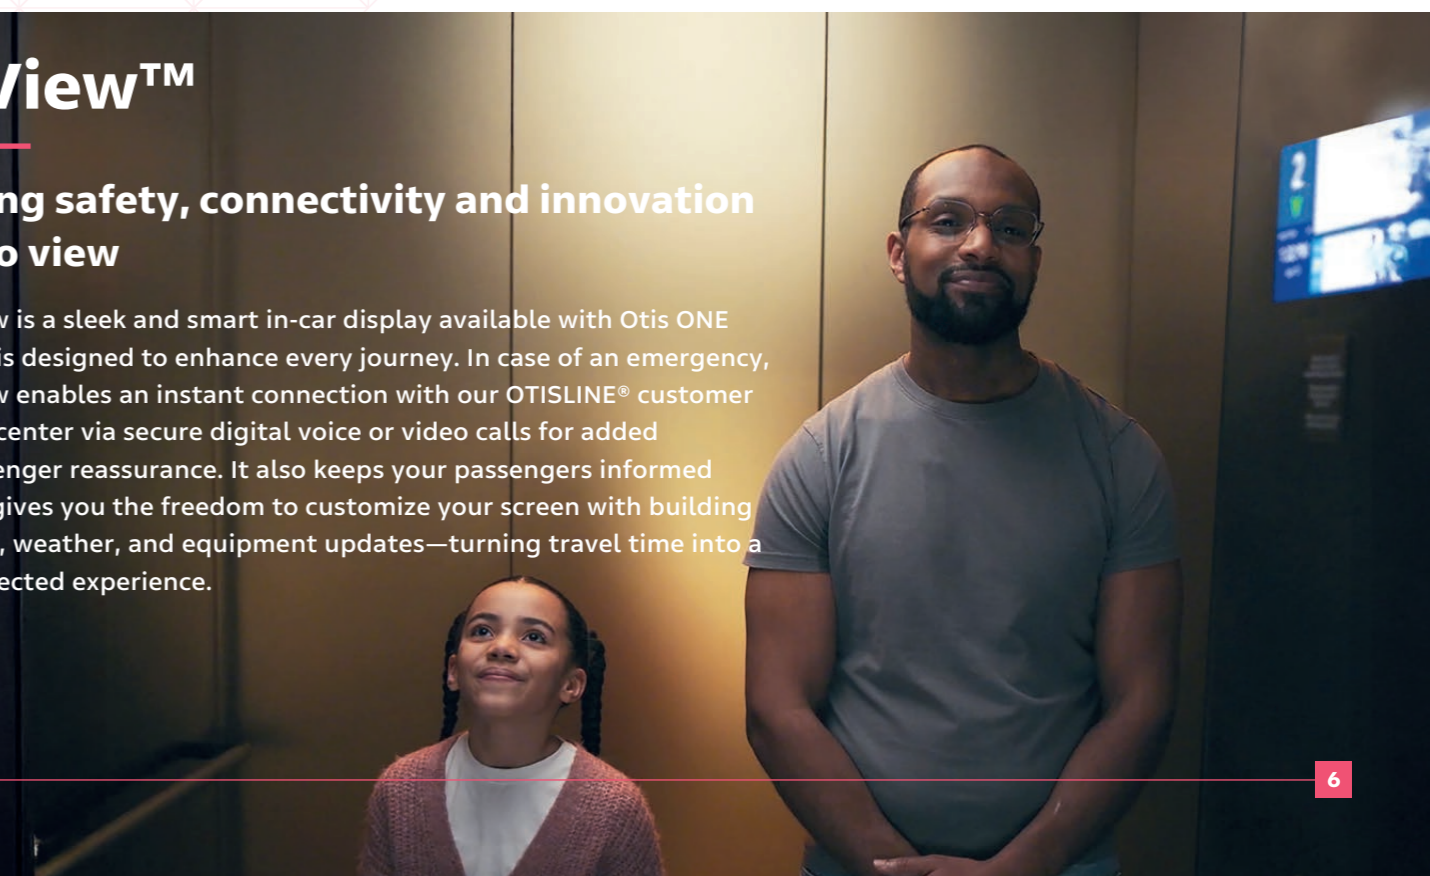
View™

ng safety, connectivity and innovation o view

w is a sleek and smart in-car display available with Otis ONE is designed to enhance every journey. In case of an emergency, w enables an instant connection with our OTISLINE® customer center via secure digital voice or video calls for added enger reassurance. It also keeps your passengers informed gives you the freedom to customize your screen with building , weather, and equipment updates—turning travel time into a ected experience.

6